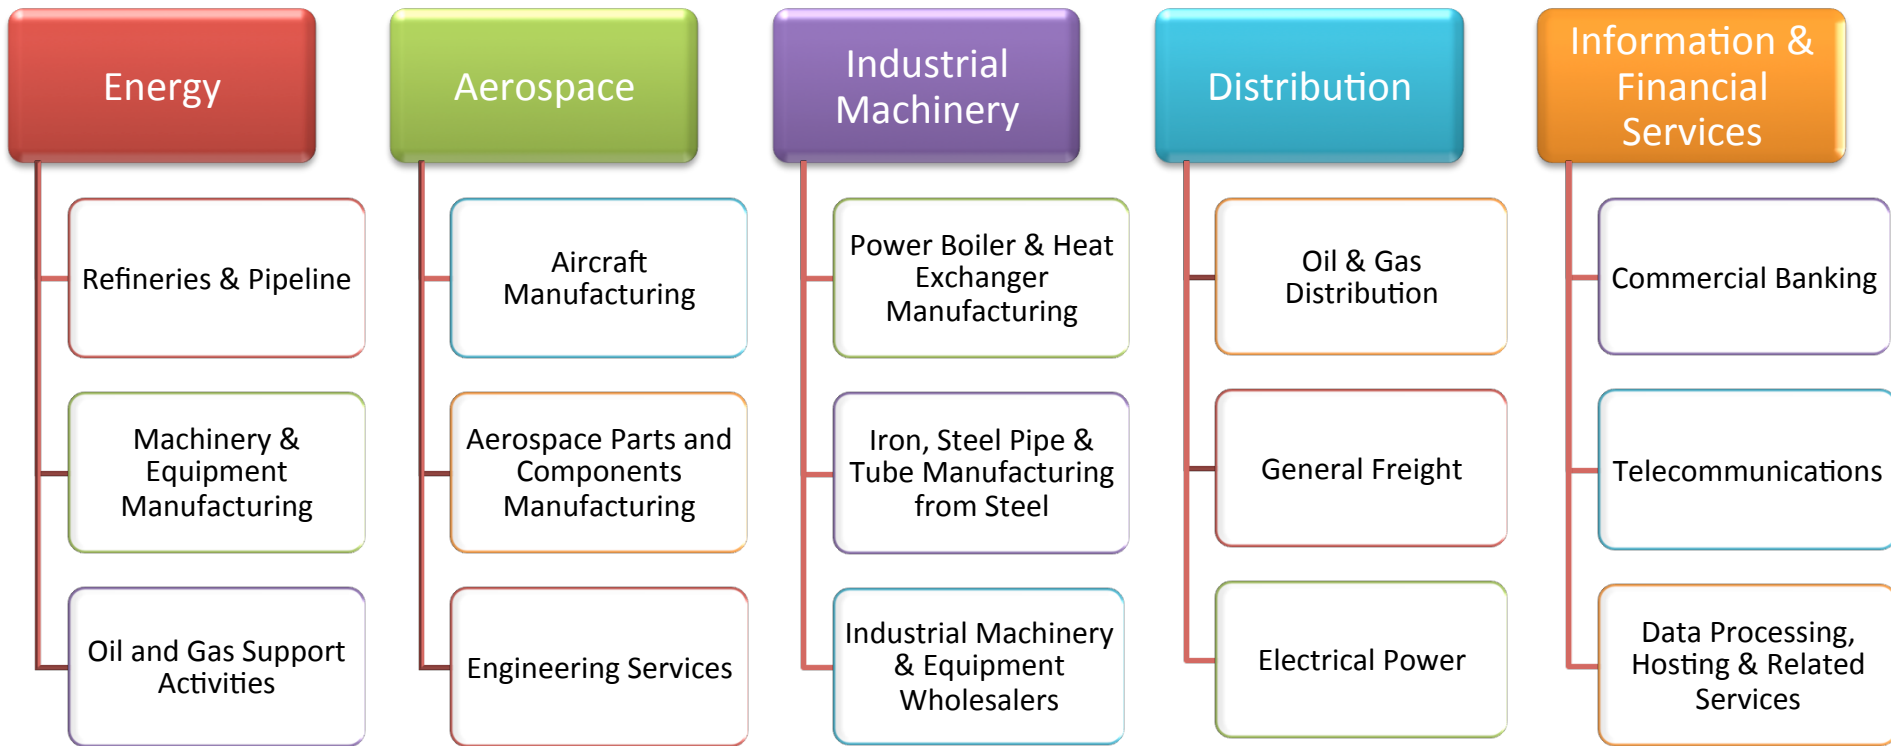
Energy

Refineries & Pipeline

Machinery & Equipment Manufacturing

Oil and Gas Support Activities

Aerospace

Aircraft Manufacturing

Aerospace Parts and Components Manufacturing

Engineering Services

Industrial Machinery

Power Boiler & Heat Exchanger Manufacturing

Iron, Steel Pipe & Tube Manufacturing from Steel

Industrial Machinery & Equipment Wholesalers

Distribution

Oil & Gas Distribution

General Freight

Electrical Power

Information & Financial Services

Commercial Banking

Telecommunications

Data Processing, Hosting & Related Services